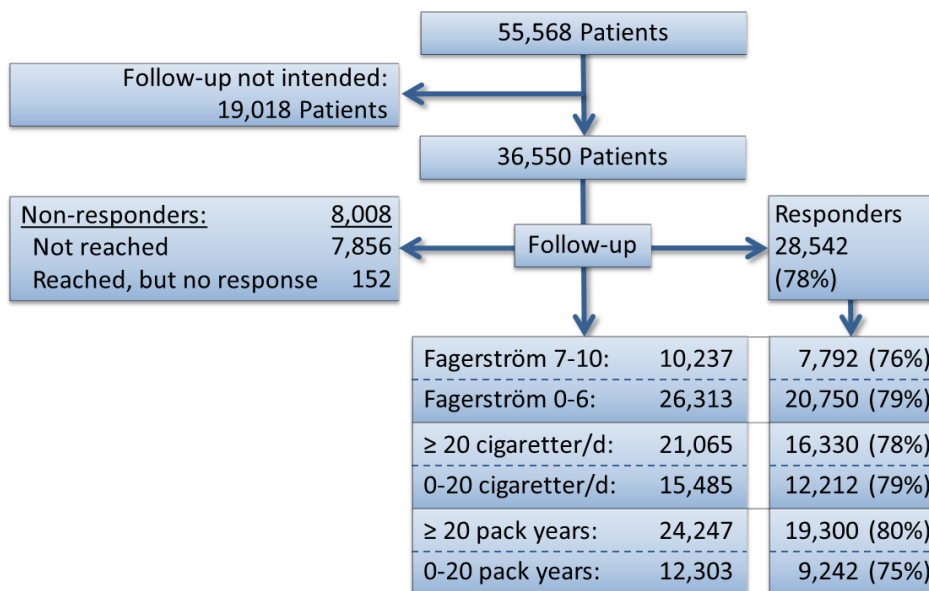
55,568 Patients

Follow-up not intended: 19,018 Patients

36,550 Patients

Non-responders: 8,008
Not reached 7,856
Reached, but no response 152

Follow-up

Responders
28,542
(78%)

| | | |
|---|---|---|
| Fagerström 7-10: | 10,237 | 7,792 (76%) |
| Fagerström 0-6: | 26,313 | 20,750 (79%) |
| ≥ 20 cigaretter/d: | 21,065 | 16,330 (78%) |
| 0-20 cigaretter/d: | 15,485 | 12,212 (79%) |
| ≥ 20 pack years: | 24,247 | 19,300 (80%) |
| 0-20 pack years: | 12,303 | 9,242 (75%) |